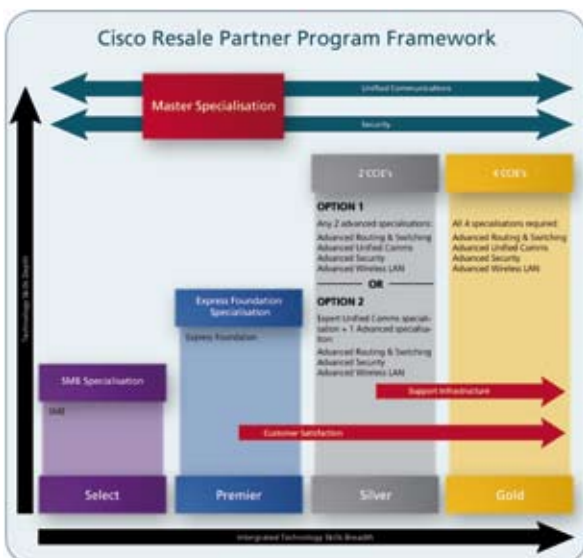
Cisco Resale Partner Program Framework

Master Specialisation

Unified Communications

Security

Technology Skills Depth

2 CCIE's

OPTION 1

Any 2 advanced specialisations:

Advanced Routing & Switching
Advanced Unified Comms
Advanced Security
Advanced Wireless LAN

OR

OPTION 2

Expert Unified Comms specialisation + 1 Advanced specialisation

Advanced Routing & Switching
Advanced Security
Advanced Wireless LAN

4 CCIE's

All 4 specialisations required:

Advanced Routing & Switching
Advanced Unified Comms
Advanced Security
Advanced Wireless LAN

Express Foundation Specialisation

Express Foundation

SMB Specialisation

SMB

Support Infrastructure

Customer Satisfaction

Select

Premier

Silver

Gold

Intergrated Technology Skills Breadth